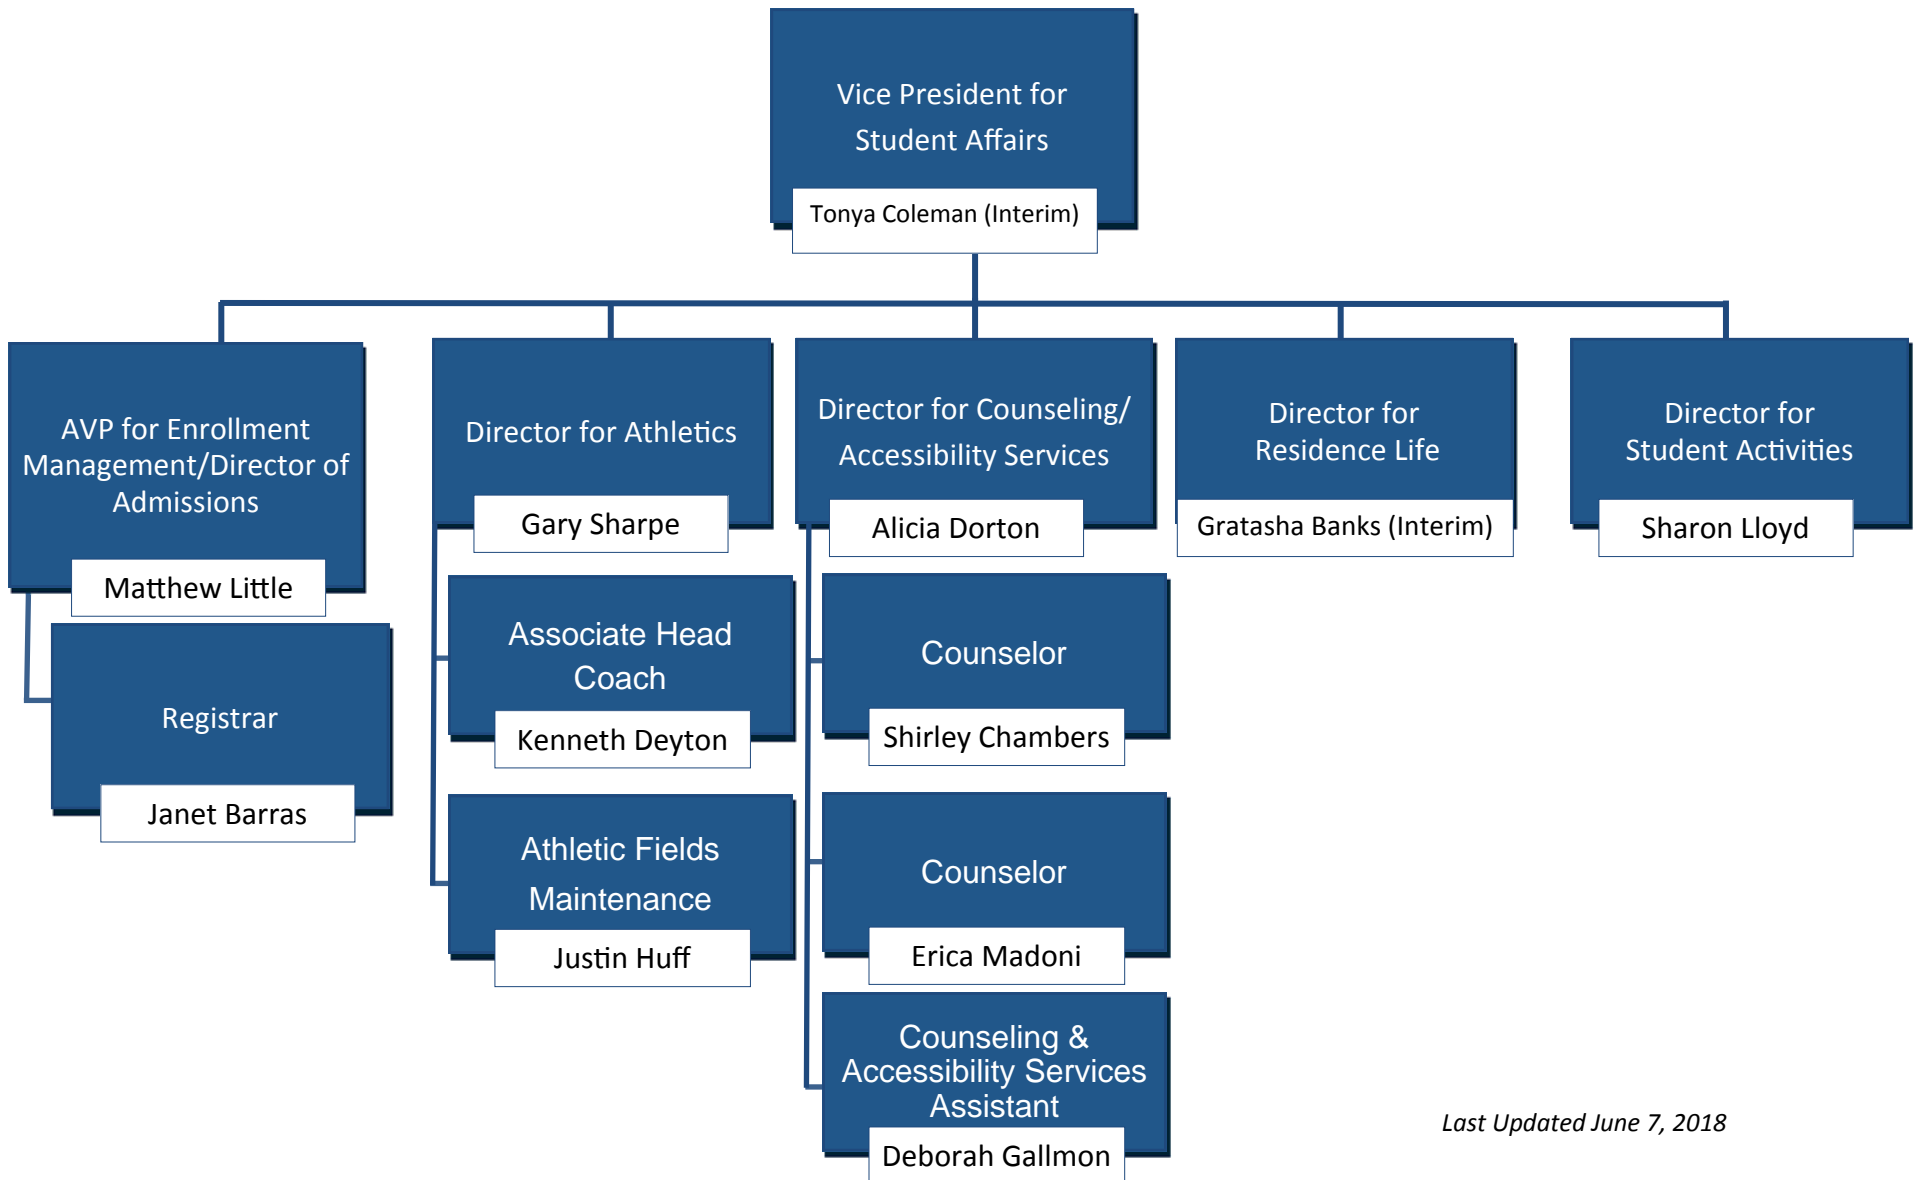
Vice President for Student Affairs

Tonya Coleman (Interim)

AVP for Enrollment Management/Director of Admissions

Matthew Little

Registrar

Janet Barras

Director for Athletics

Gary Sharpe

Associate Head Coach

Kenneth Deyton

Athletic Fields Maintenance

Justin Huff

Director for Counseling/ Accessibility Services

Alicia Dorton

Counselor

Shirley Chambers

Counselor

Erica Madoni

Counseling & Accessibility Services Assistant

Deborah Gallmon

Director for Residence Life

Gratasha Banks (Interim)

Director for Student Activities

Sharon Lloyd

*Last Updated June 7, 2018*